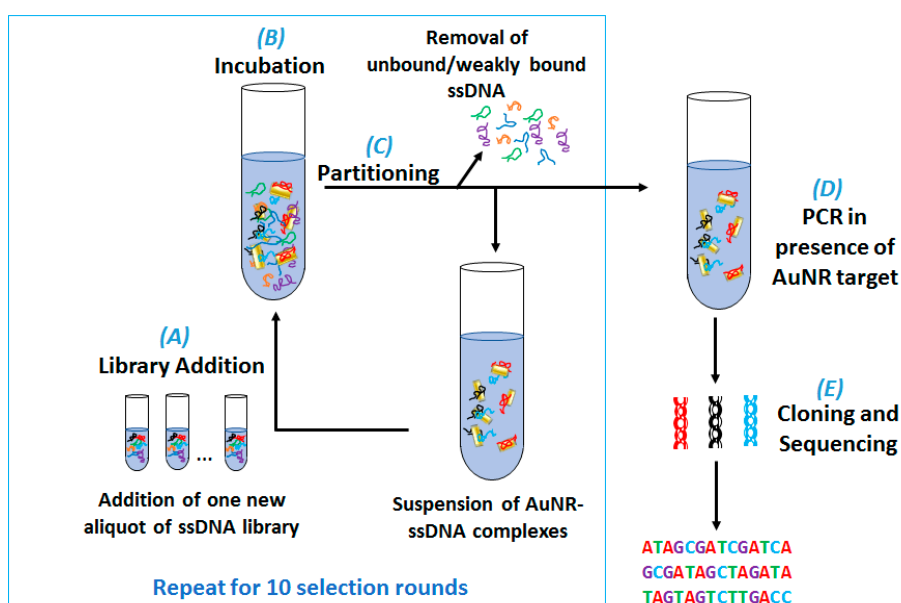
(B)
Incubation

Removal of unbound/weakly bound ssDNA

(C)
Partitioning

(D)
PCR in presence of AuNR target

(A)
Library Addition

...

Addition of one new aliquot of ssDNA library

Suspension of AuNR-ssDNA complexes

(E)
Cloning and Sequencing

ATAGCGATCGATCA
GCGATAGCTAGATA
TAGTAGTCTTGACC

Repeat for 10 selection rounds